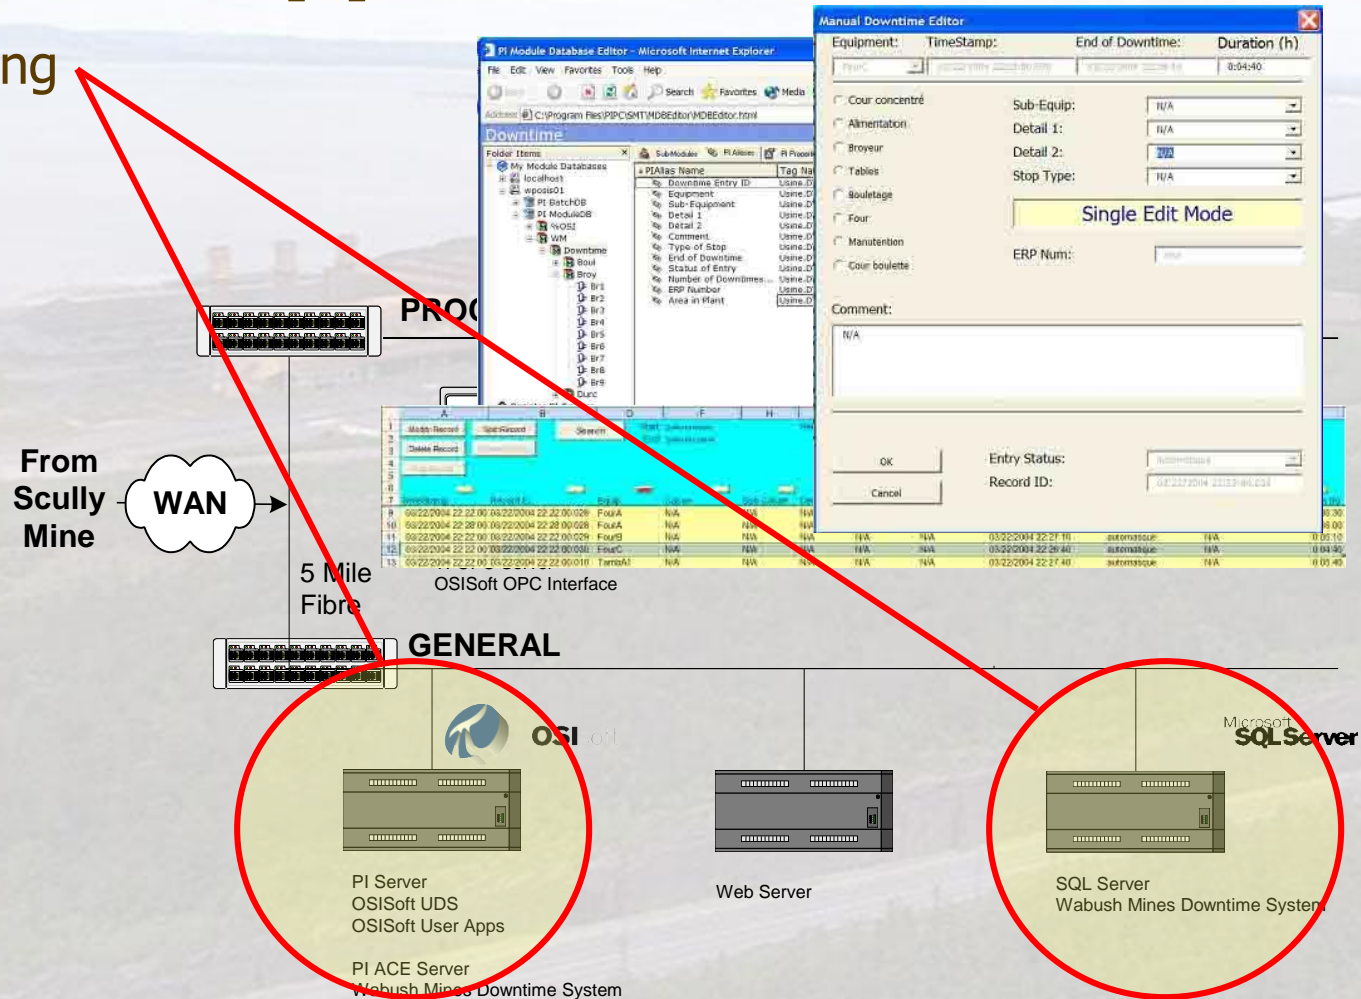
ng

PROC

From Scully Mine

WAN

5 Mile Fibre

OSISoft OPC Interface

GENERAL

PI Module Database Editor - Microsoft Internet Explorer

File Edit View Favorites Tools Help

Search Favorites Media

Address C:\Program Files\PIPC\SMT\MDBEditor\MDBEditor.html

Downtime

Folder Items

My Module Databases
localhost
wposis01
PI BatchDB
PI ModuleDB
%OSI
WM
Downtime
Boul
Broy
Br1
Br2
Br3
Br4
Br5
Br6
Br7
Br8
Br9
Durc

SubModules PI Aliases PI Properties

PIAlias Name | Tag Na
Downtime Entry ID | Usine.D
Equipment | Usine.D
Sub-Equipment | Usine.D
Detail 1 | Usine.D
Detail 2 | Usine.D
Comment | Usine.D
Type of Stop | Usine.D
End of Downtime | Usine.D
Status of Entry | Usine.D
Number of Downtimes | Usine.D
ERP Number | Usine.D
Area in Plant | Usine.D

Manual Downtime Editor

Equipment: TimeStamp: End of Downtime: Duration (h)

0:04:40

Cour concentré
Alimentation
Broyeur
Tables
Bouletage
Four
Manutention
Cour boulette

Sub-Equip: N/A
Detail 1: N/A
Detail 2: N/A
Stop Type: N/A

Single Edit Mode

ERP Num:

Comment:

N/A

OK

Cancel

Entry Status:

Record ID:

Modify Record
Delete Record
Search

9 03/22/2004 22:22:00 03/22/2004 22:28:00 028 FourA N/A N/A N/A
10 03/22/2004 22:28:00 03/22/2004 22:28:00 028 FourA N/A N/A N/A
11 03/22/2004 22:22:00 03/22/2004 22:28:00 029 FourB N/A N/A N/A N/A N/A 03/22/2004 22:27:10 automatique N/A
12 03/22/2004 22:22:00 03/22/2004 22:22:00 030 FourC N/A N/A N/A N/A N/A 03/22/2004 22:26:40 automatique N/A 0:04:40
13 03/22/2004 22:22:00 03/22/2004 22:22:00 018 TamisA1 N/A N/A N/A N/A N/A 03/22/2004 22:27:40 automatique N/A

OSIsoft

PI Server
OSISoft UDS
OSISoft User Apps

PI ACE Server
Wabush Mines Downtime System

Web Server

Microsoft SQL Server

SQL Server
Wabush Mines Downtime System